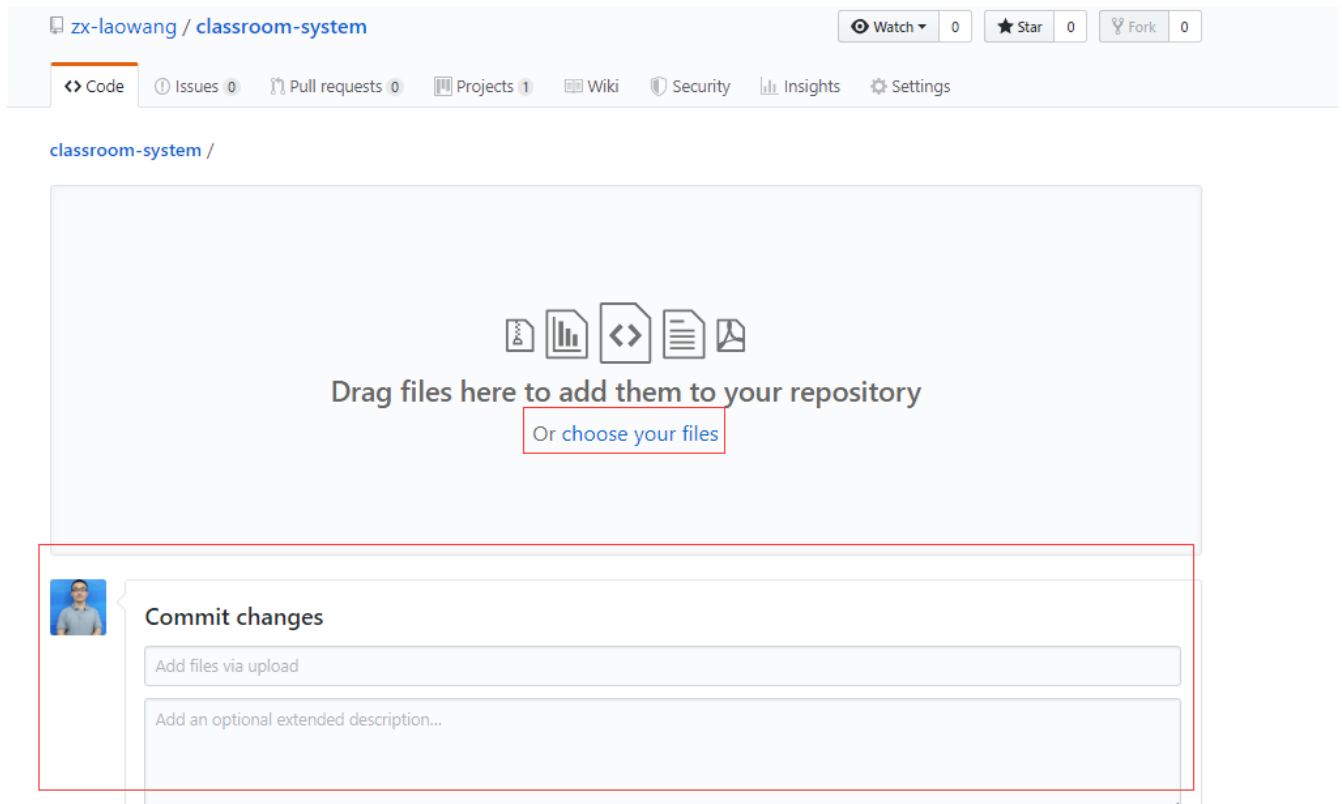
zx-laowang / classroom-system

Watch 0 Star 0 Fork 0

<> Code Issues 0 Pull requests 0 Projects 1 Wiki Security Insights Settings

classroom-system /

Drag files here to add them to your repository

Or choose your files

Commit changes

Add files via upload

Add an optional extended description...